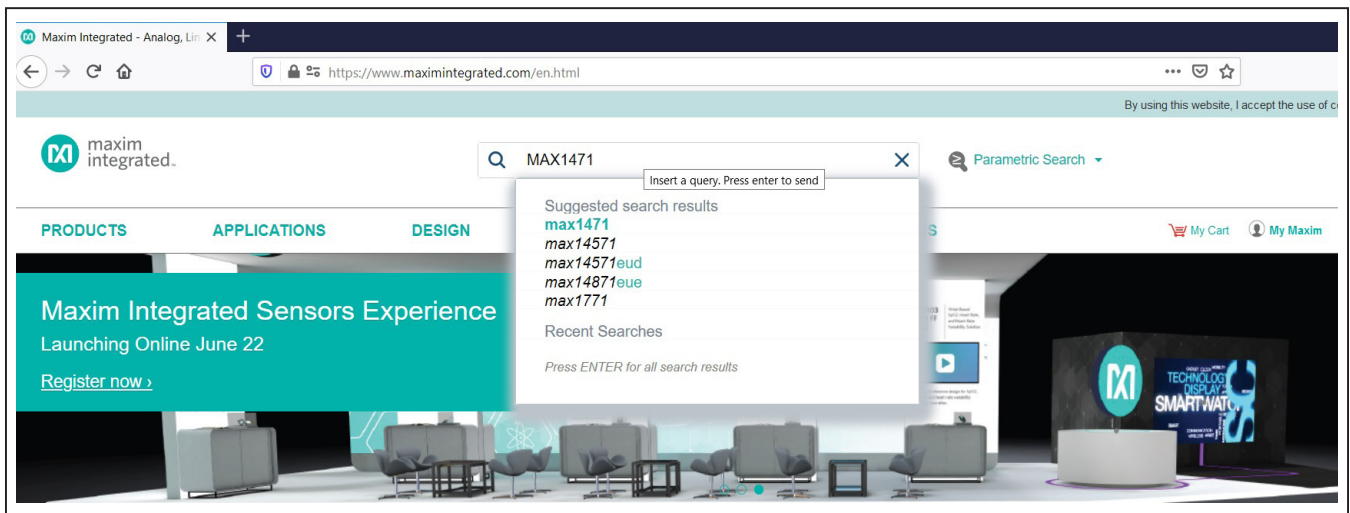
Maxim Integrated - Analog, Lin ×
+

https://www.maximintegrated.com/en.html

By using this website, I accept the use of c

maxim integrated

MAX1471

Insert a query. Press enter to send

Parametric Search

PRODUCTS APPLICATIONS DESIGN S

My Cart My Maxim

Suggested search results
max1471
max14571
max14571eud
max14871eue
max1771
Recent Searches
Press ENTER for all search results

Maxim Integrated Sensors Experience
Launching Online June 22
Register now ›

TECHNOLOG DISPLAY SMARTWATC